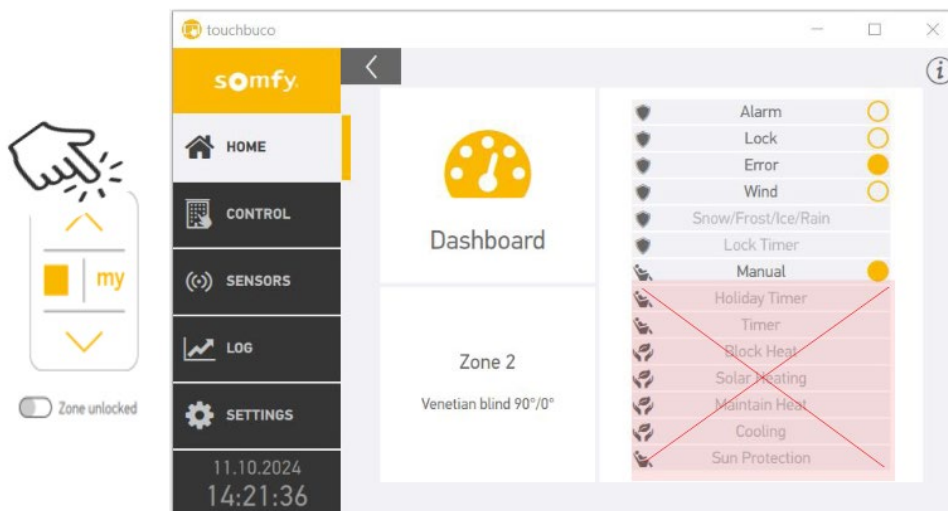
my

Zone unlocked

touchbuco

somfy

HOME

CONTROL

SENSORS

LOG

SETTINGS

11.10.2024
14:21:36

Dashboard

Zone 2

Venetian blind 90°/0°

Alarm
Lock
Error
Wind
Snow/Frost/Ice/Rain
Lock Timer
Manual
Holiday Timer
Timer
Block Heat
Solar Heating
Maintain Heat
Cooling
Sun Protection